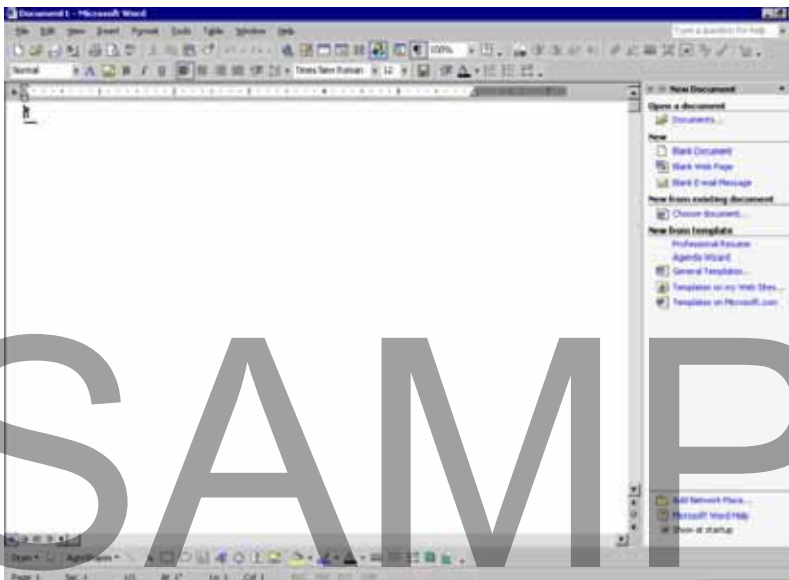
Document1 - Microsoft Word

File Edit View Insert Format Tools Table Window Help

Type a question for help

100%

Normal

Times New Roman

12

New Document

Open a document

Documents...

New

Blank Document

Blank Web Page

Blank E-mail Message

New from existing document

Choose document...

New from template

Professional Resume

Agenda Wizard

General Templates...

Templates on my Web Sites...

Templates on Microsoft.com

Add Network Place...

Microsoft Word Help

Show at startup

SAMP

Draw AutoShapes

Page 1 Sec 1 1/1 At 1" Ln 1 Col 1 REC TRK EXT OVR